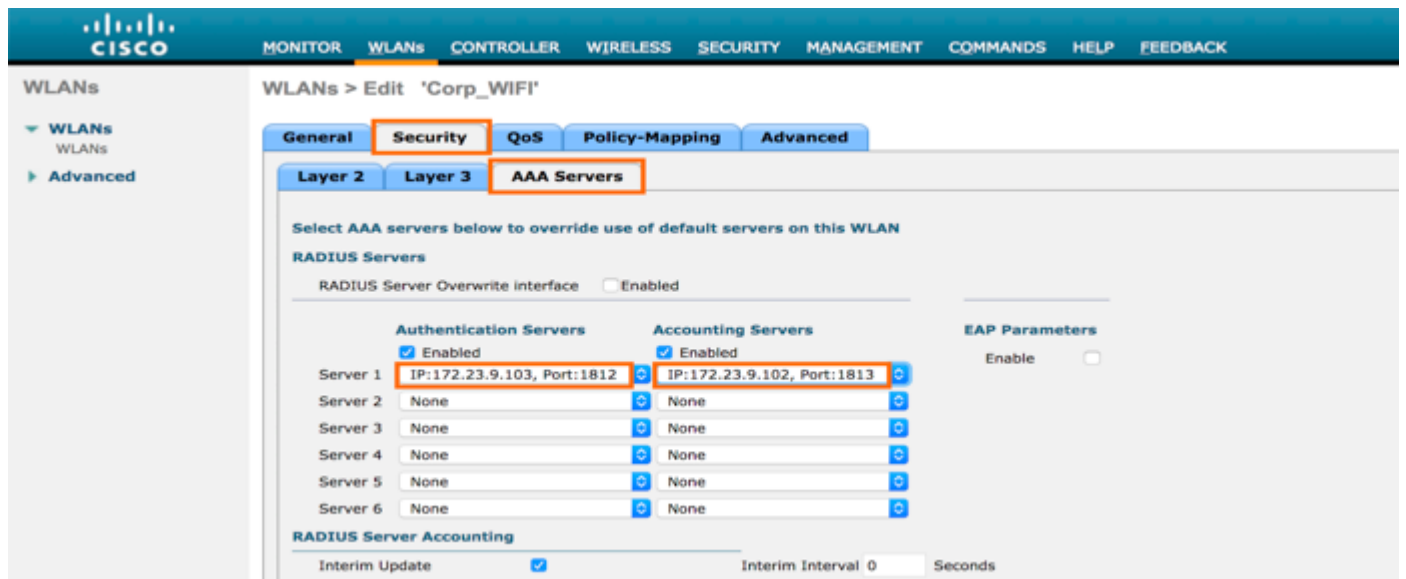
cisco

MONITOR WLANs CONTROLLER WIRELESS SECURITY MANAGEMENT COMMANDS HELP FEEDBACK

WLANs

WLANs
WLANs

Advanced

WLANs > Edit 'Corp_WIFI'

General Security QoS Policy-Mapping Advanced

Layer 2 Layer 3 AAA Servers

Select AAA servers below to override use of default servers on this WLAN

RADIUS Servers

RADIUS Server Overwrite interface Enabled

Authentication Servers

Accounting Servers

EAP Parameters

Enabled

Enabled

Enable

| | Authentication Servers | Accounting Servers |
|---|---|---|
| Server 1 | IP:172.23.9.103, Port:1812 | IP:172.23.9.102, Port:1813 |
| Server 2 | None | None |
| Server 3 | None | None |
| Server 4 | None | None |
| Server 5 | None | None |
| Server 6 | None | None |

RADIUS Server Accounting

Interim Update

Interim Interval 0 Seconds